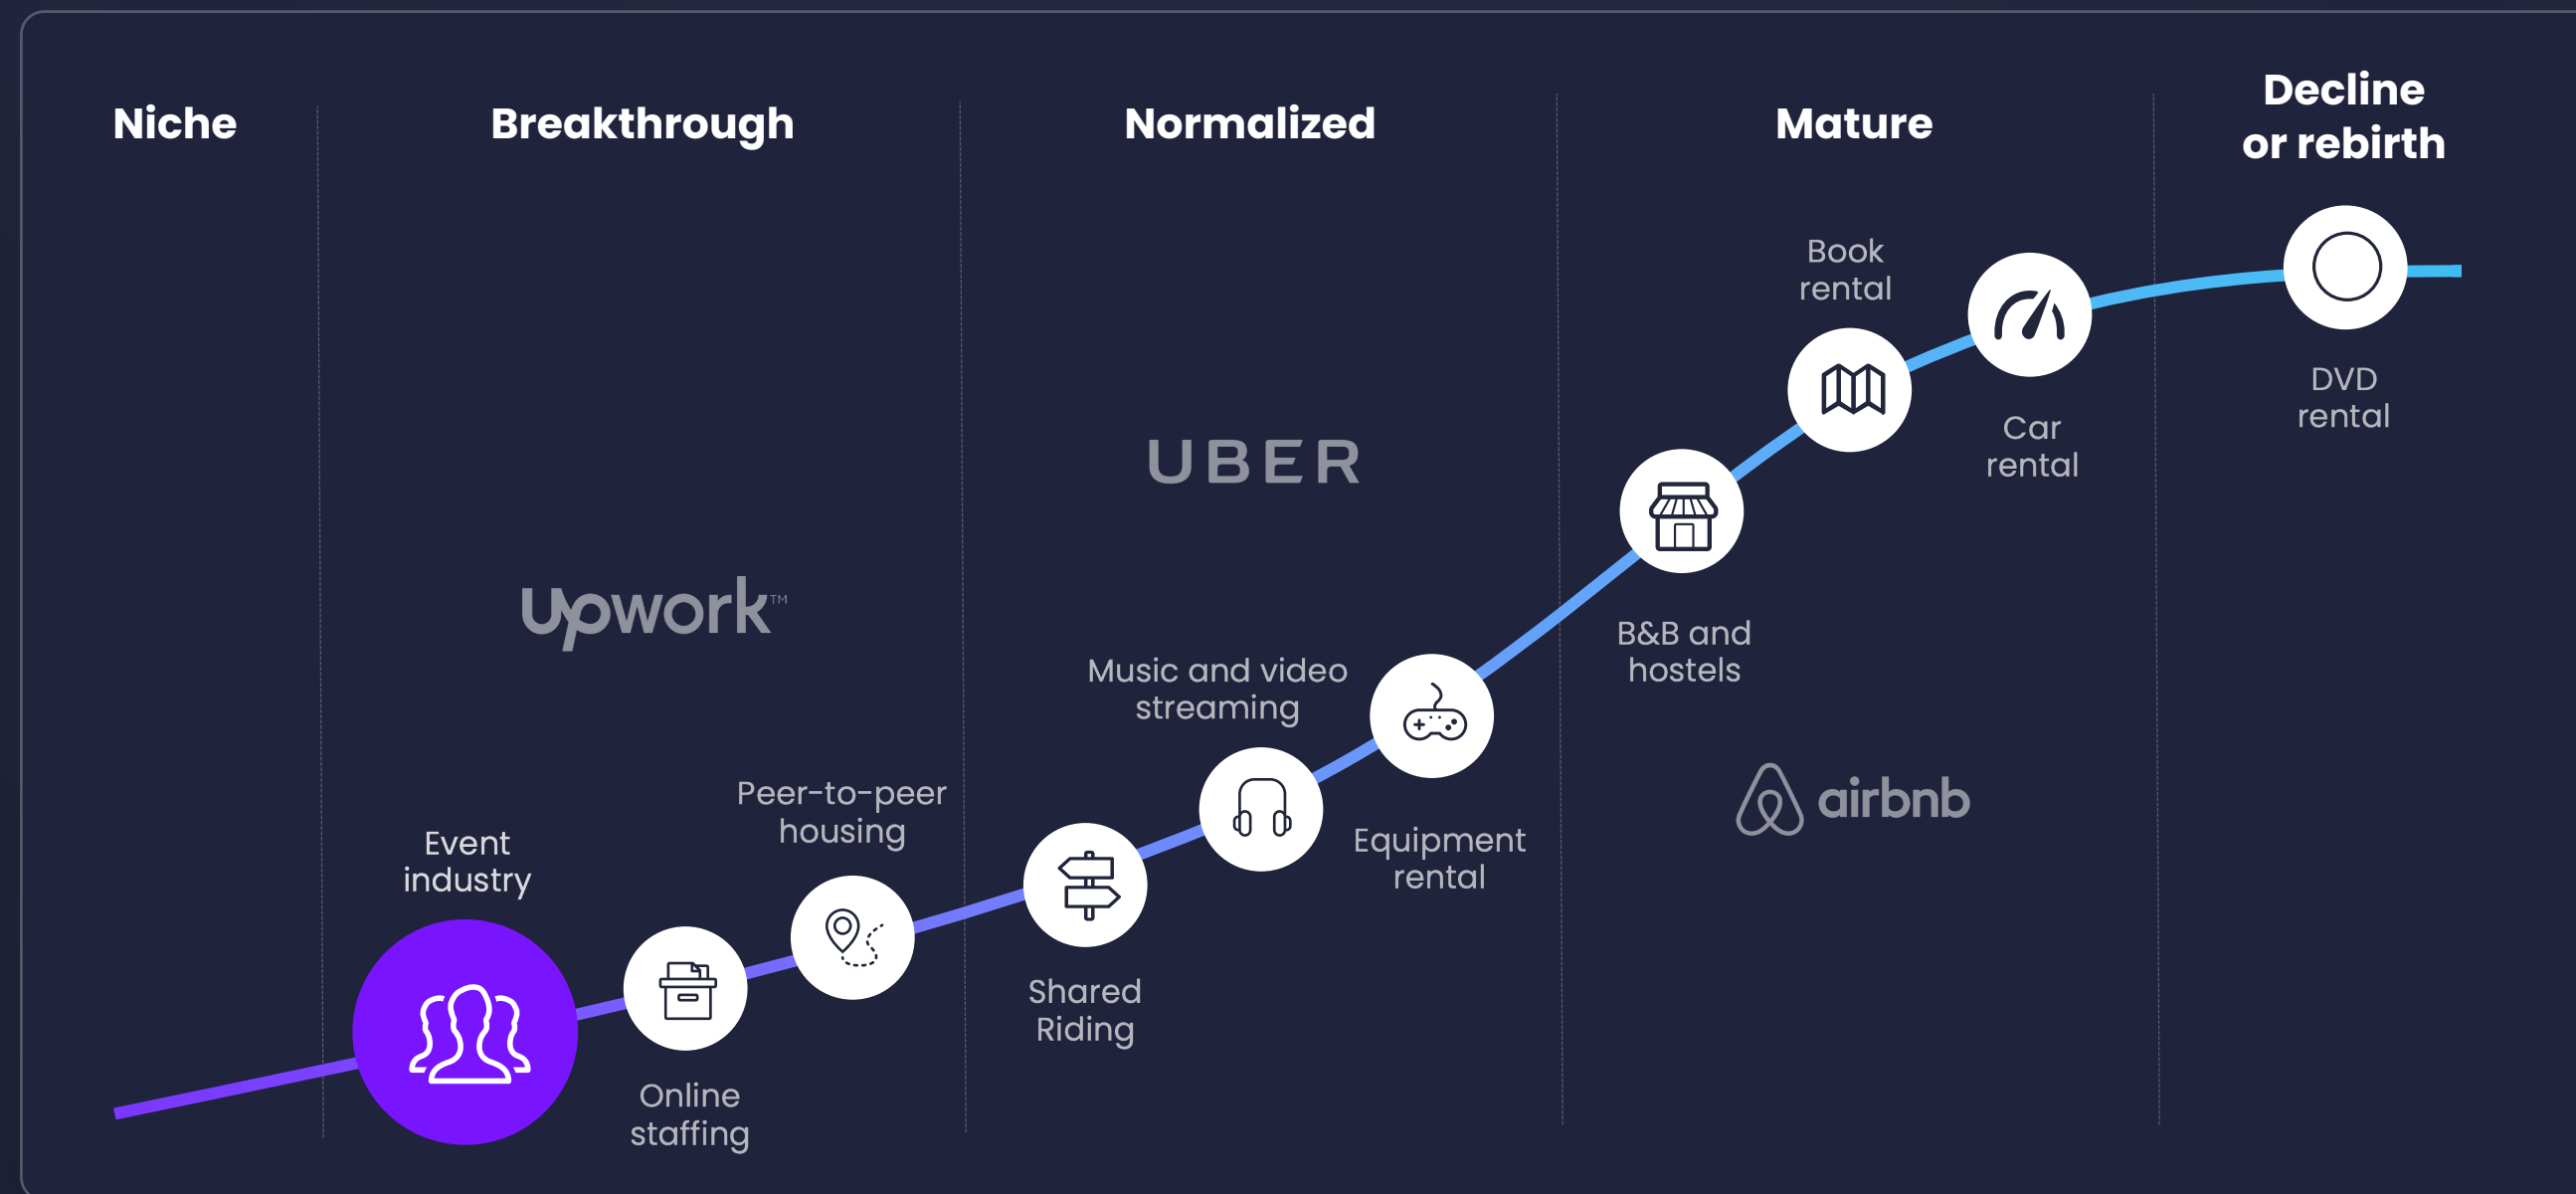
Niche

Breakthrough

Normalized

Mature

Decline or rebirth

UBER

upwork™

Event industry

Online staffing

Peer-to-peer housing

Shared Riding

Music and video streaming

Equipment rental

B&B and hostels

airbnb

Book rental

Car rental

DVD rental